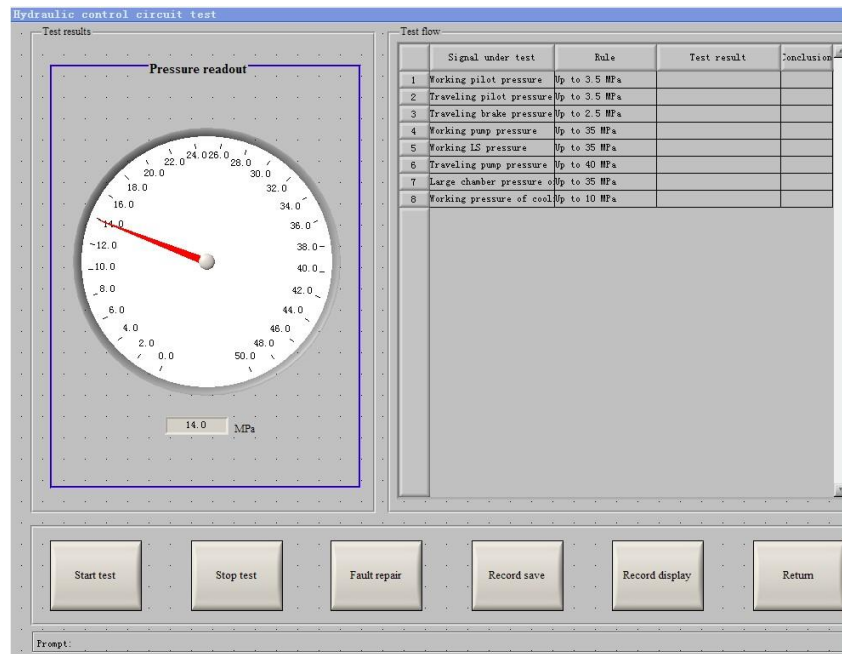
Hydraulic control circuit test

Test results

Pressure readout

0.0 2.0 4.0 6.0 8.0 10.0 12.0 14.0 16.0 18.0 20.0 22.0 24.0 26.0 28.0 30.0 32.0 34.0 36.0 38.0 40.0 42.0 44.0 46.0 48.0 50.0

14.0 MPa

Test flow

| | Signal under test | Rule | Test result | Conclusion |
|---|---|---|---|---|
| 1 | Working pilot pressure | Up to 3.5 MPa | | |
| 2 | Traveling pilot pressure | Up to 3.5 MPa | | |
| 3 | Traveling brake pressure | Up to 2.5 MPa | | |
| 4 | Working pump pressure | Up to 35 MPa | | |
| 5 | Working LS pressure | Up to 35 MPa | | |
| 6 | Traveling pump pressure | Up to 40 MPa | | |
| 7 | Large chamber pressure o | Up to 35 MPa | | |
| 8 | Working pressure of cool | Up to 10 MPa | | |

Start test

Stop test

Fault repair

Record save

Record display

Return

Prompt: